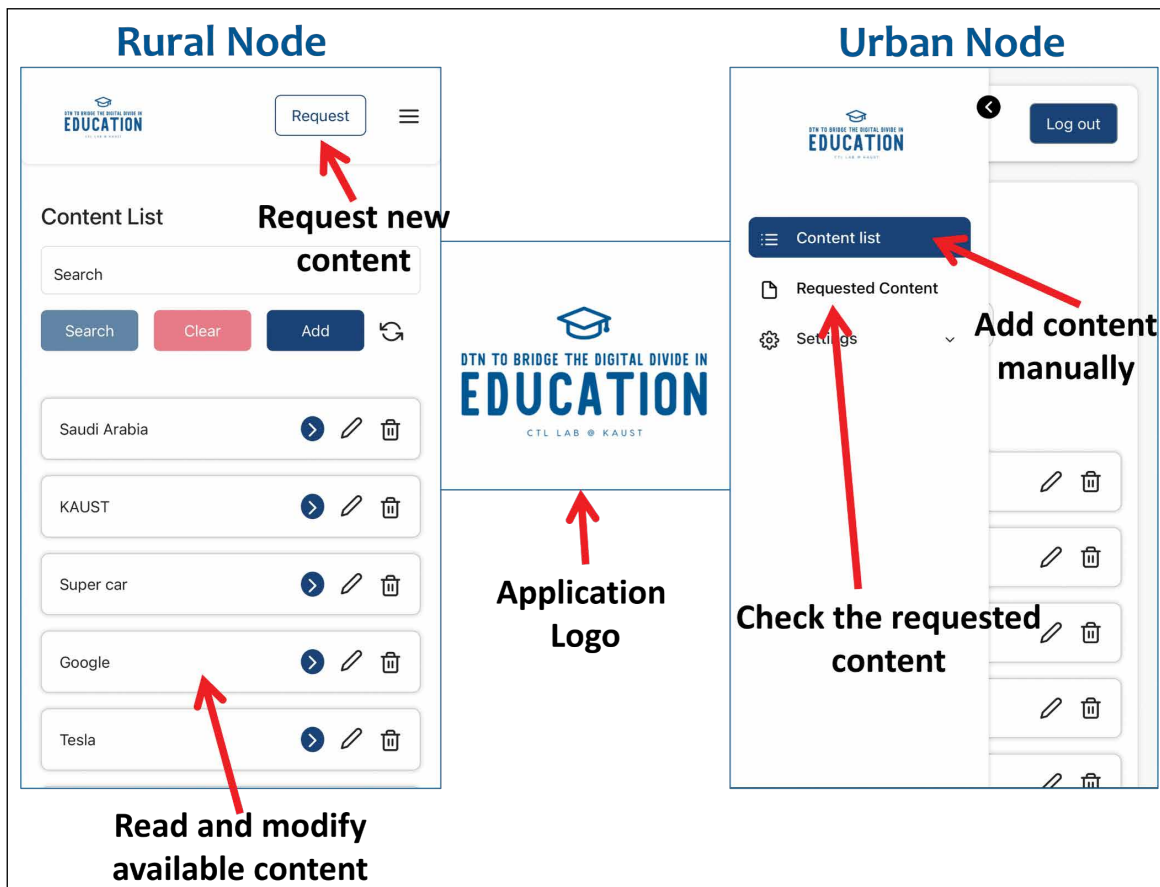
Rural Node

DTN TO BRIDGE THE DIGITAL DIVIDE IN
EDUCATION

Request

Request new content

Content List

Search

Search
Clear
Add

Saudi Arabia

KAUST

Super car

Google

Tesla

Read and modify available content

DTN TO BRIDGE THE DIGITAL DIVIDE IN
EDUCATION
CTL LAB @ KAUST

Application Logo

Urban Node

DTN TO BRIDGE THE DIGITAL DIVIDE IN
EDUCATION
CTL LAB @ KAUST

Log out

Content list

Requested Content

Settings

Add content manually

Check the requested content